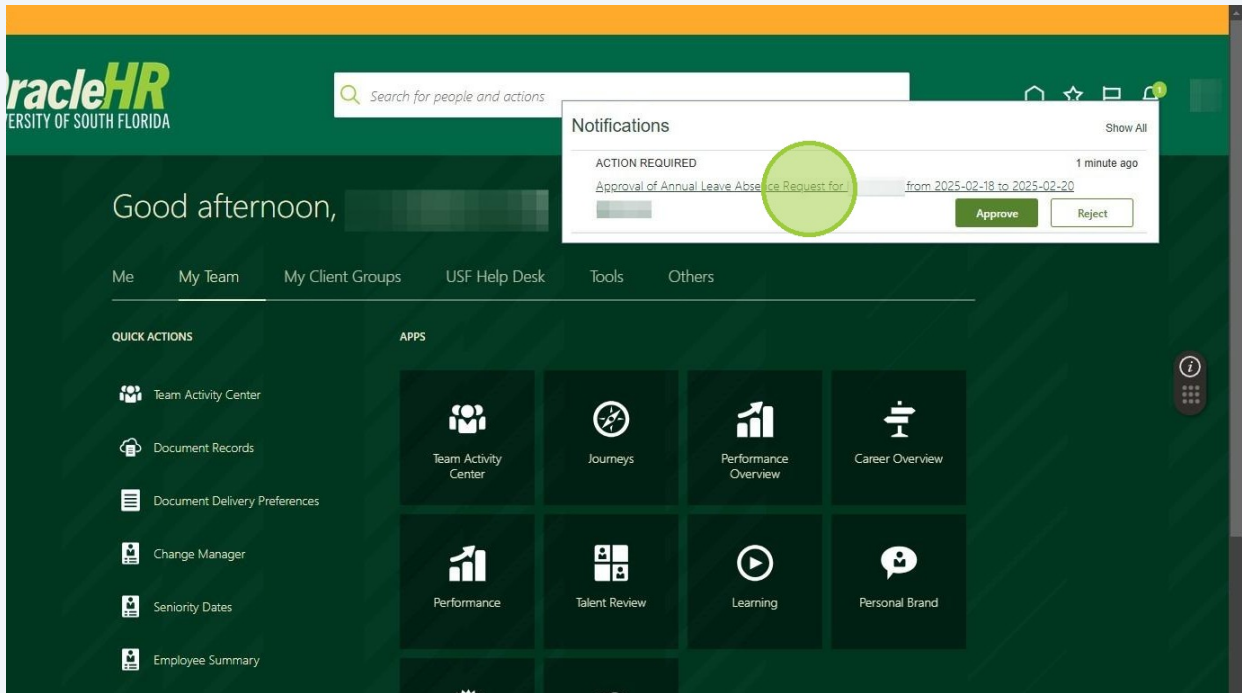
racleHR
ERSITY OF SOUTH FLORIDA

Search for people and actions

1

Notifications
Show All

ACTION REQUIRED
1 minute ago

Approval of Annual Leave Absence Request for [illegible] from 2025-02-18 to 2025-02-20

Approve
Reject

Good afternoon, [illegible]

Me
My Team
My Client Groups
USF Help Desk
Tools
Others

QUICK ACTIONS

Team Activity Center
Document Records
Document Delivery Preferences
Change Manager
Seniority Dates
Employee Summary

APPS

Team Activity Center
Journeys
Performance Overview
Career Overview
Performance
Talent Review
Learning
Personal Brand